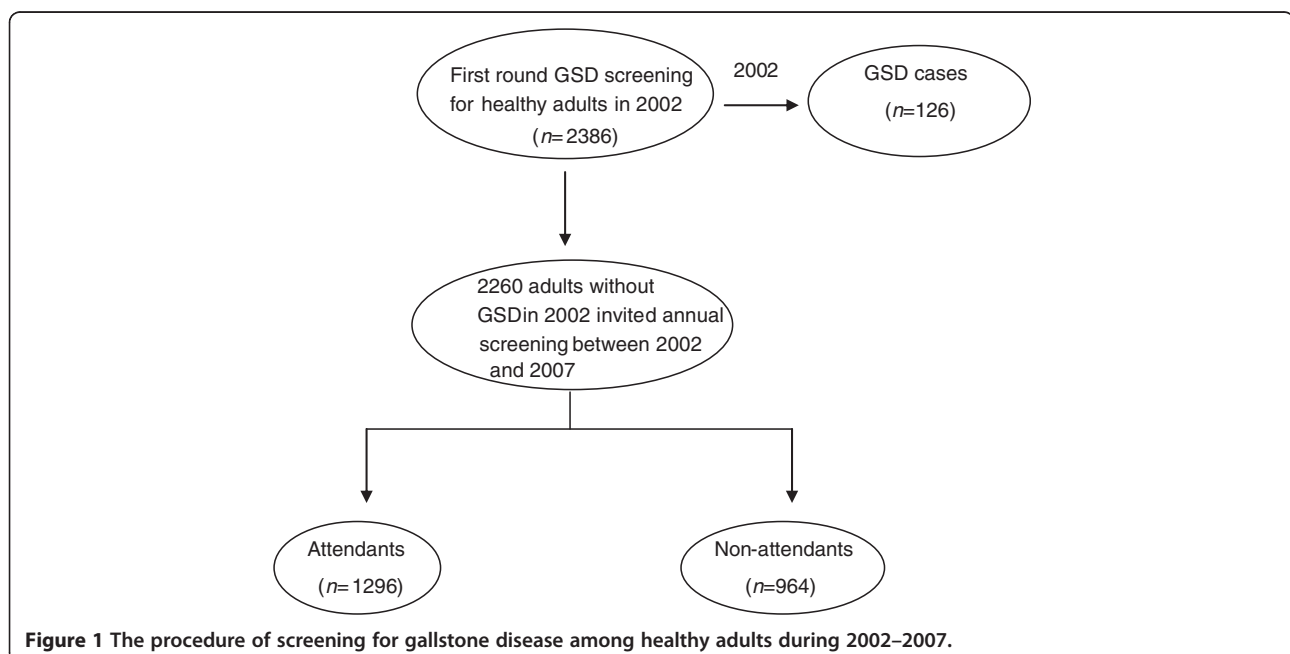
First round GSD screening for healthy adults in 2002 ($n$= 2386)

2002

GSD cases ($n$=126)

2260 adults without GSDin 2002 invited annual screening between 2002 and 2007

Attendants ($n$= 1296)

Non-attendants ($n$=964)

**Figure 1 The procedure of screening for gallstone disease among healthy adults during 2002–2007.**